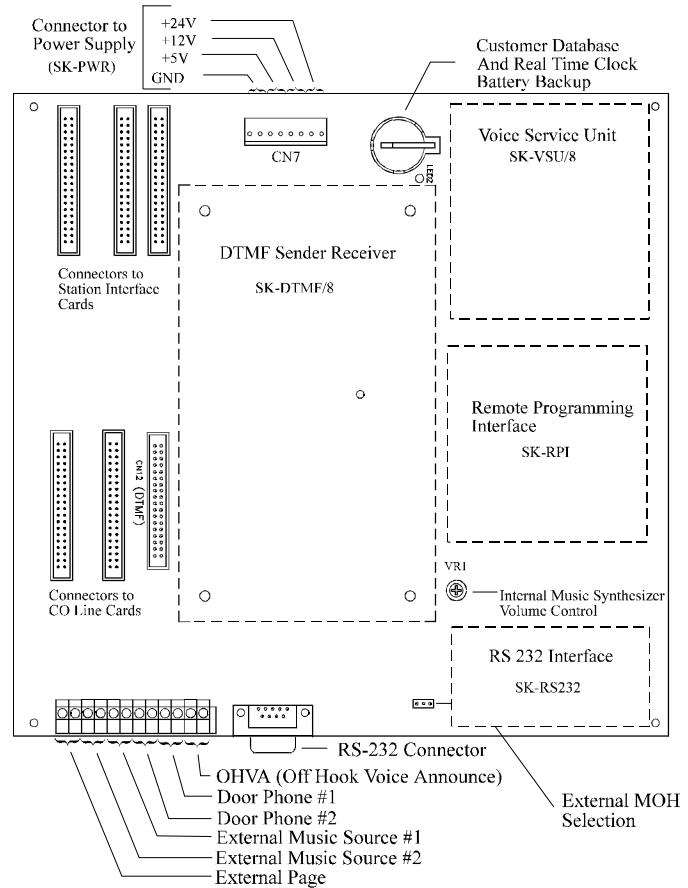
Connector to Power Supply (SK-PWR)

+24V
+12V
+5V
GND

Customer Database And Real Time Clock Battery Backup

CN7

LED2

Voice Service Unit
SK-VSU/8

DTMF Sender Receiver
SK-DTMF/8

Connectors to Station Interface Cards

Remote Programming Interface
SK-RPI

CN12 (DTMF)

Connectors to CO Line Cards

VR1

Internal Music Synthesizer Volume Control

RS 232 Interface
SK-RS232

RS-232 Connector

OHVA (Off Hook Voice Announce)
Door Phone #1
Door Phone #2
External Music Source #1
External Music Source #2
External Page

External MOH Selection